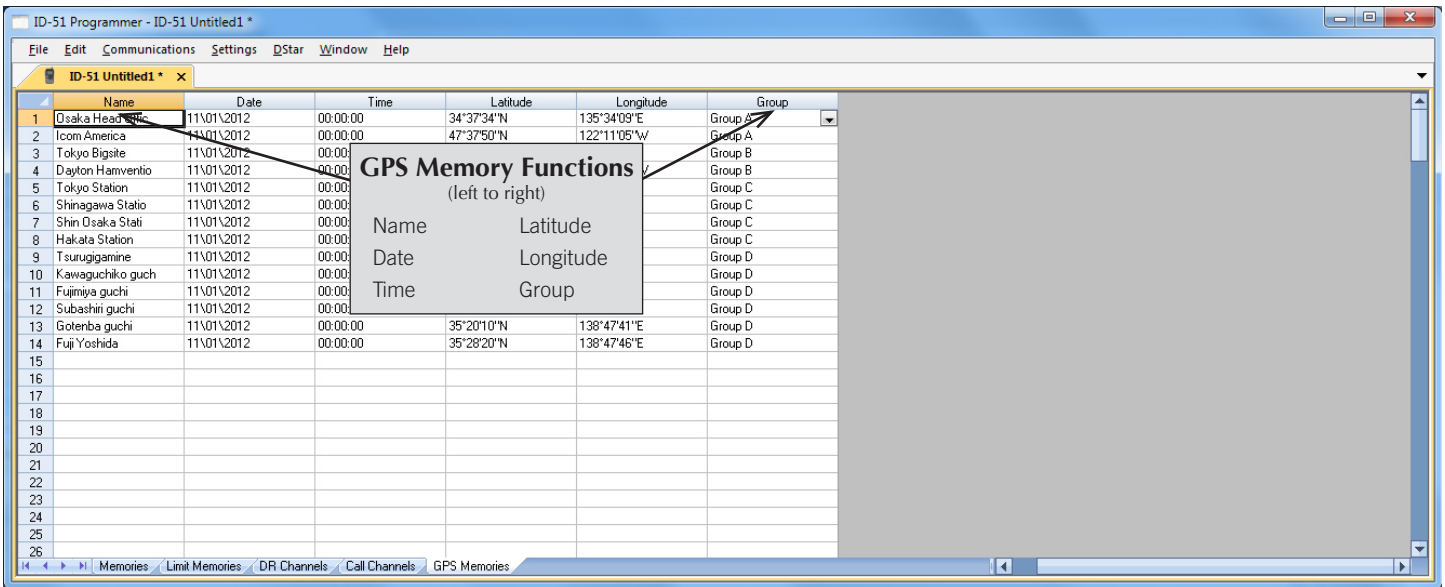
ID-51 Programmer - ID-51 Untitled1 *

File Edit Communications Settings DStar Window Help

ID-51 Untitled1 * ×

| | Name | Date | Time | Latitude | Longitude | Group |
|---|---|---|---|---|---|---|
| 1 | Osaka Head Offic | 11\01\2012 | 00:00:00 | 34°37'34"N | 135°34'09"E | Group A |
| 2 | Icom America | 11\01\2012 | 00:00:00 | 47°37'50"N | 122°11'05"W | Group A |
| 3 | Tokyo Bigsite | 11\01\2012 | 00: | | | Group B |
| 4 | Dayton Hamventio | 11\01\2012 | 00: | | | Group B |
| 5 | Tokyo Station | 11\01\2012 | 00: | | | Group C |
| 6 | Shinagawa Statio | 11\01\2012 | 00: | | | Group C |
| 7 | Shin Osaka Stati | 11\01\2012 | 00: | | | Group C |
| 8 | Hakata Station | 11\01\2012 | 00: | | | Group C |
| 9 | Tsurugigamine | 11\01\2012 | 00: | | | Group D |
| 10 | Kawaguchiko guch | 11\01\2012 | 00: | | | Group D |
| 11 | Fujimiya guchi | 11\01\2012 | 00: | | | Group D |
| 12 | Subashiri guchi | 11\01\2012 | 00: | | | Group D |
| 13 | Gotenba guchi | 11\01\2012 | 00:00:00 | 35°20'10"N | 138°47'41"E | Group D |
| 14 | Fuji Yoshida | 11\01\2012 | 00:00:00 | 35°28'20"N | 138°47'46"E | Group D |
| 15 | | | | | | |
| 16 | | | | | | |
| 17 | | | | | | |
| 18 | | | | | | |
| 19 | | | | | | |
| 20 | | | | | | |
| 21 | | | | | | |
| 22 | | | | | | |
| 23 | | | | | | |
| 24 | | | | | | |
| 25 | | | | | | |
| 26 | | | | | | |

GPS Memory Functions
(left to right)
Name Latitude
Date Longitude
Time Group

Memories Limit Memories DR Channels Call Channels GPS Memories